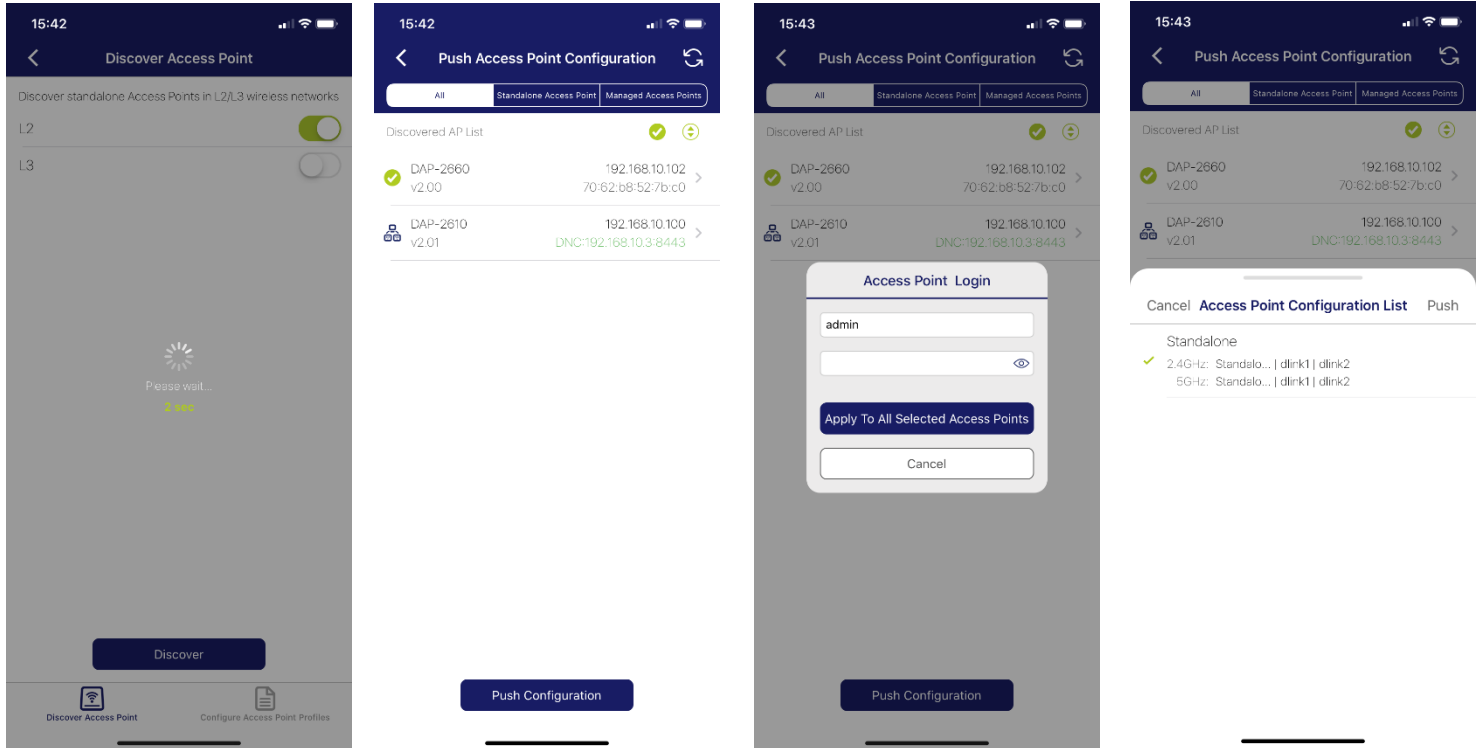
15:42

Discover Access Point

Discover standalone Access Points in L2/L3 wireless networks

L2

L3

Please wait...

2 sec

Discover

Discover Access Point

Configure Access Point Profiles

15:42

Push Access Point Configuration

All

Standalone Access Point

Managed Access Points

Discovered AP List

DAP-2660
v2.00

192.168.10.102
70:62:b8:52:7b:c0

DAP-2610
v2.01

192.168.10.100
DNC:192.168.10.3:8443

Push Configuration

15:43

Push Access Point Configuration

All

Standalone Access Point

Managed Access Points

Discovered AP List

DAP-2660
v2.00

192.168.10.102
70:62:b8:52:7b:c0

DAP-2610
v2.01

192.168.10.100
DNC:192.168.10.3:8443

Access Point Login

admin

Apply To All Selected Access Points

Cancel

Push Configuration

15:43

Push Access Point Configuration

All

Standalone Access Point

Managed Access Points

Discovered AP List

DAP-2660
v2.00

192.168.10.102
70:62:b8:52:7b:c0

DAP-2610
v2.01

192.168.10.100
DNC:192.168.10.3:8443

Cancel Access Point Configuration List Push

Standalone

2.4GHz: Standalo... | dlink1 | dlink2
5GHz: Standalo... | dlink1 | dlink2